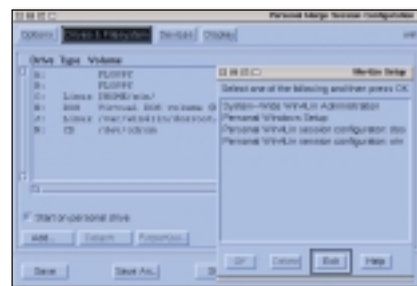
Personal Merge Session Configuration

Options | Drives & Filesystem | Devices | Display

Drive Type Volume
A: FLOPPY
B: FLOPPY
C: Linux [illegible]
D: DOS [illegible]
E: Linux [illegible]
F: CD /dev/cdrom

Start on personal drive

Add... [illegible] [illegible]

Save | Save As... | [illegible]

Win4Lin Setup

Select one of the following and then press OK

System-Wide Win4Lin Administration
Personal Windows Setup
Personal Win4Lin session configuration: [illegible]
Personal Win4Lin session configuration: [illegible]

OK | Cancel | Exit | Help